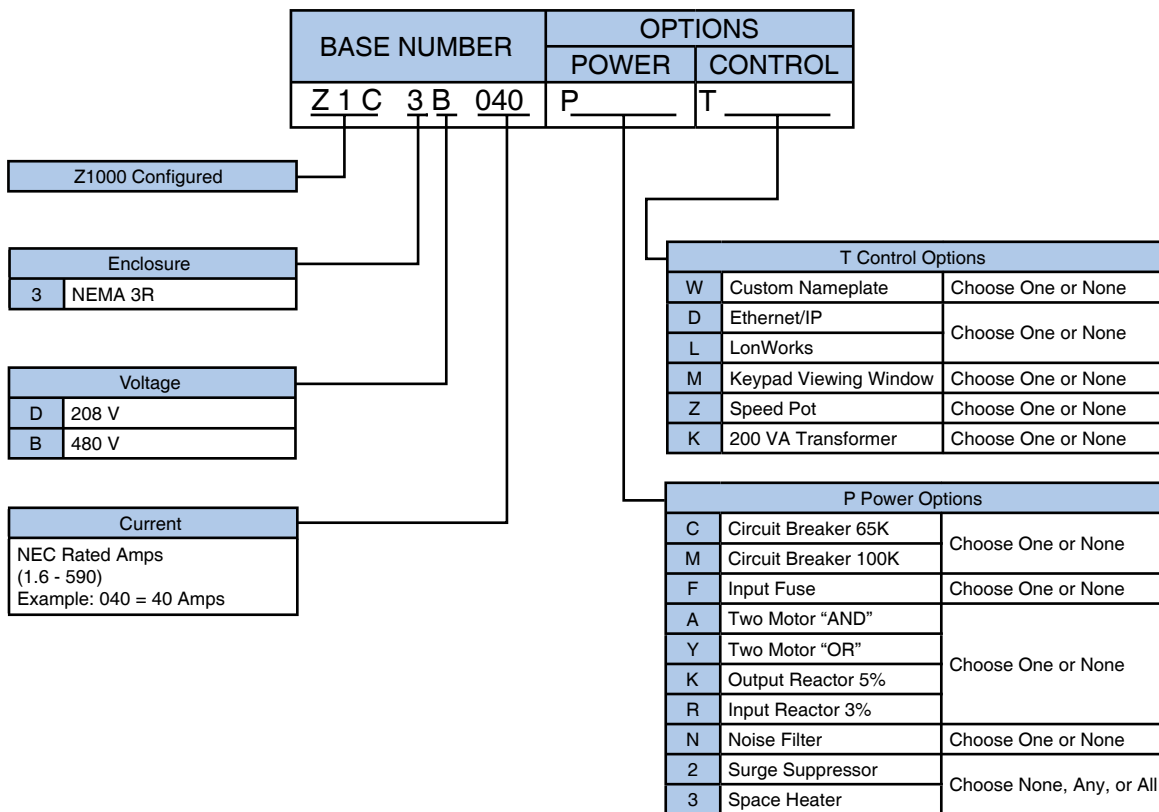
| BASE NUMBER | OPTIONS POWER | OPTIONS CONTROL |
|---|---|---|
| Z 1 C 3 B 040 | P | T |

Z1000 Configured

| Enclosure | |
|---|---|
| 3 | NEMA 3R |

| Voltage | |
|---|---|
| D | 208 V |
| B | 480 V |

Current
NEC Rated Amps (1.6 - 590)
Example: 040 = 40 Amps

| T Control Options | | |
|---|---|---|
| W | Custom Nameplate | Choose One or None |
| D | Ethernet/IP | Choose One or None |
| L | LonWorks | |
| M | Keypad Viewing Window | Choose One or None |
| Z | Speed Pot | Choose One or None |
| K | 200 VA Transformer | Choose One or None |

| P Power Options | | |
|---|---|---|
| C | Circuit Breaker 65K | Choose One or None |
| M | Circuit Breaker 100K | |
| F | Input Fuse | Choose One or None |
| A | Two Motor “AND” | Choose One or None |
| Y | Two Motor “OR” | |
| K | Output Reactor 5% | |
| R | Input Reactor 3% | |
| N | Noise Filter | Choose One or None |
| 2 | Surge Suppressor | Choose None, Any, or All |
| 3 | Space Heater | |